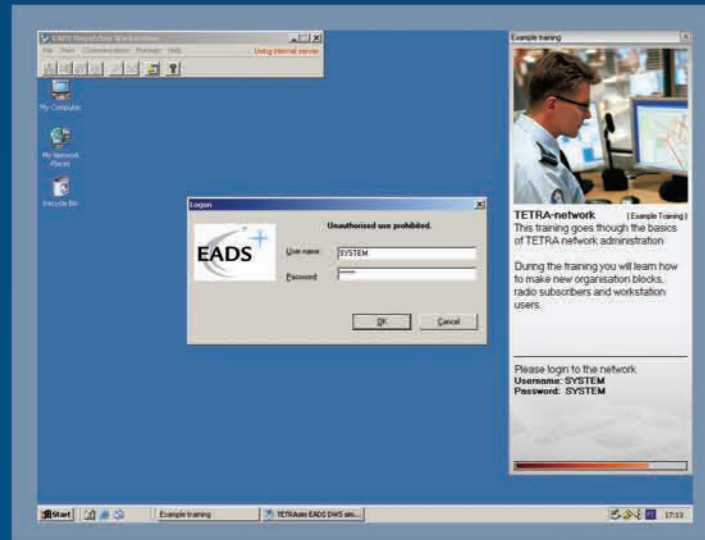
EADS Dispatcher Workstation
File View Communication Manage Help
Using internal server

My Computer

My Network Places

Recycle Bin

Logon

EADS

Unauthorised use prohibited.

User name SYSTEM

Password ******

OK Cancel

Example training

TETRA-network [Example Training]
This training goes though the basics of TETRA network administration

During the training you will learn how to make new organisation blocks, radio subscribers and workstation users.

Please login to the network
Username: SYSTEM
Password: SYSTEM

Start
Example training
TETRAsim EADS DWS sim...
17:13